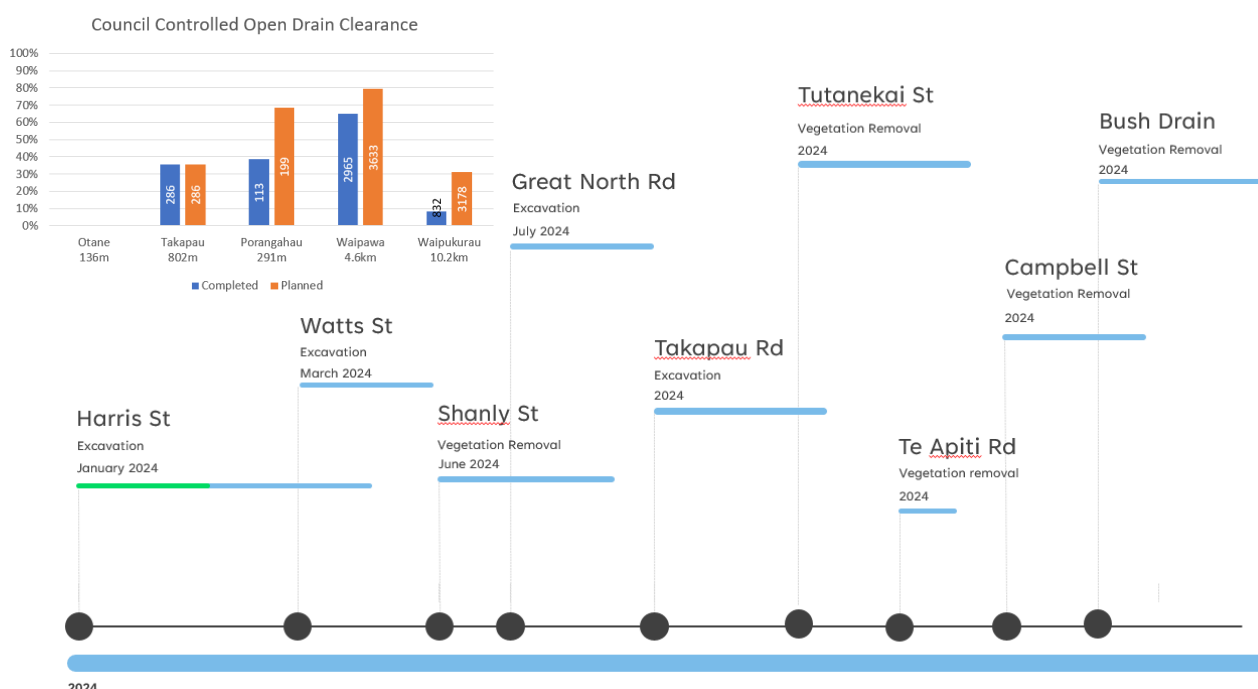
Council Controlled Open Drain Clearance

100%
90%
80%
70%
60%
50%
40%
30%
20%
10%
0%

286 286 113 199 2965 3633 832 3178

Otane 136m
Takapau 802m
Porangahau 291m
Waipawa 4.6km
Waipukurau 10.2km

Completed Planned

Tutanekai St
Vegetation Removal
2024

Bush Drain
Vegetation Removal
2024

Great North Rd
Excavation
July 2024

Campbell St
Vegetation Removal
2024

Watts St
Excavation
March 2024

Takapau Rd
Excavation
2024

Harris St
Excavation
January 2024

Shanly St
Vegetation Removal
June 2024

Te Apiti Rd
Vegetation removal
2024

2024